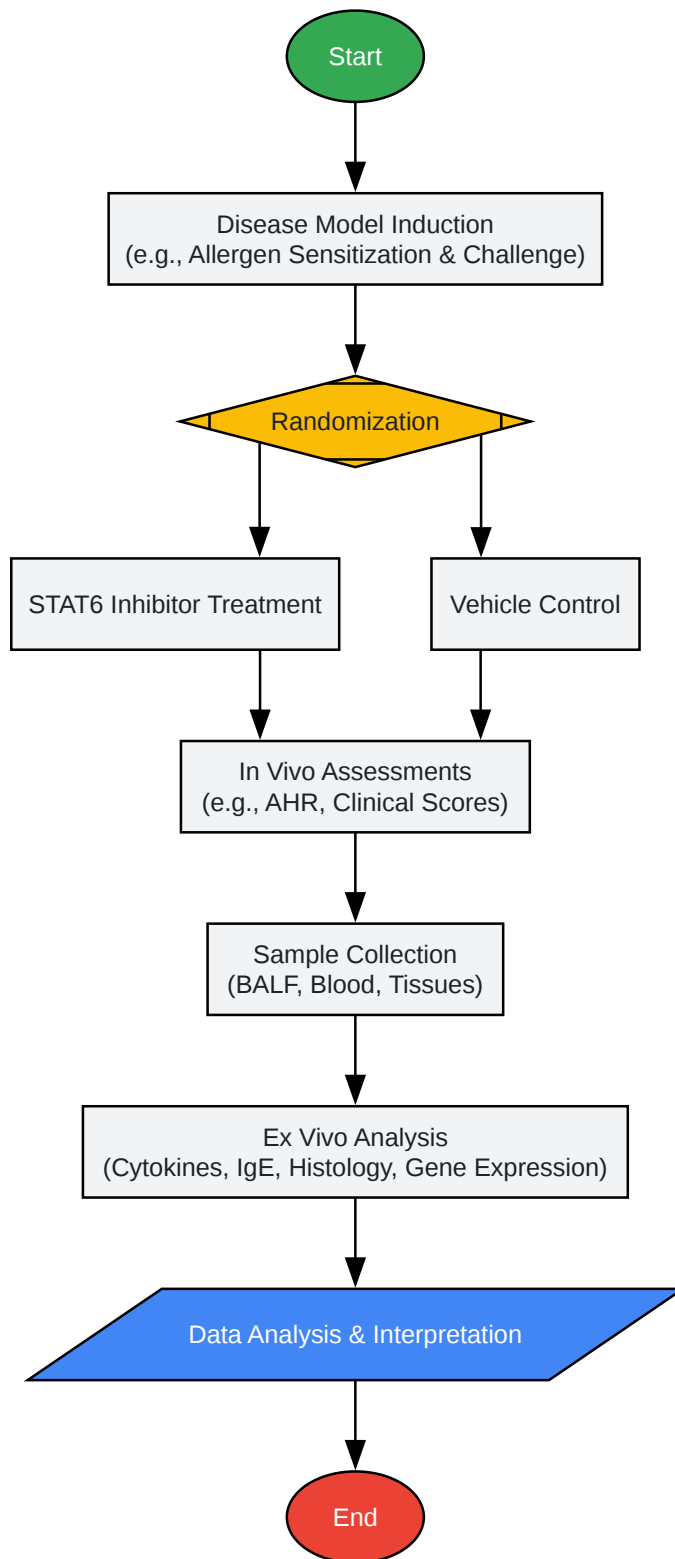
Start

Disease Model Induction
(e.g., Allergen Sensitization & Challenge)

Randomization

STAT6 Inhibitor Treatment

Vehicle Control

In Vivo Assessments
(e.g., AHR, Clinical Scores)

Sample Collection
(BALF, Blood, Tissues)

Ex Vivo Analysis
(Cytokines, IgE, Histology, Gene Expression)

Data Analysis & Interpretation

End